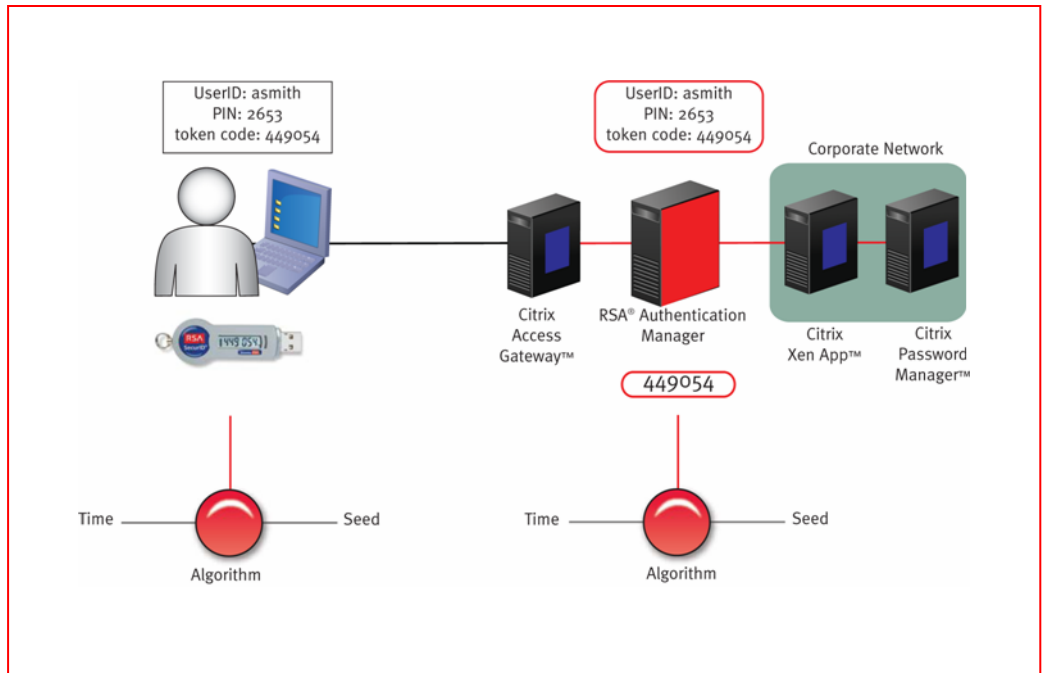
UserID: asmith
PIN: 2653
token code: 449054

UserID: asmith
PIN: 2653
token code: 449054

Corporate Network

RSA SecurID 449 054

Citrix Access Gateway™

RSA® Authentication Manager

Citrix Xen App™

Citrix Password Manager™

449054

Time

Seed

Algorithm

Time

Seed

Algorithm